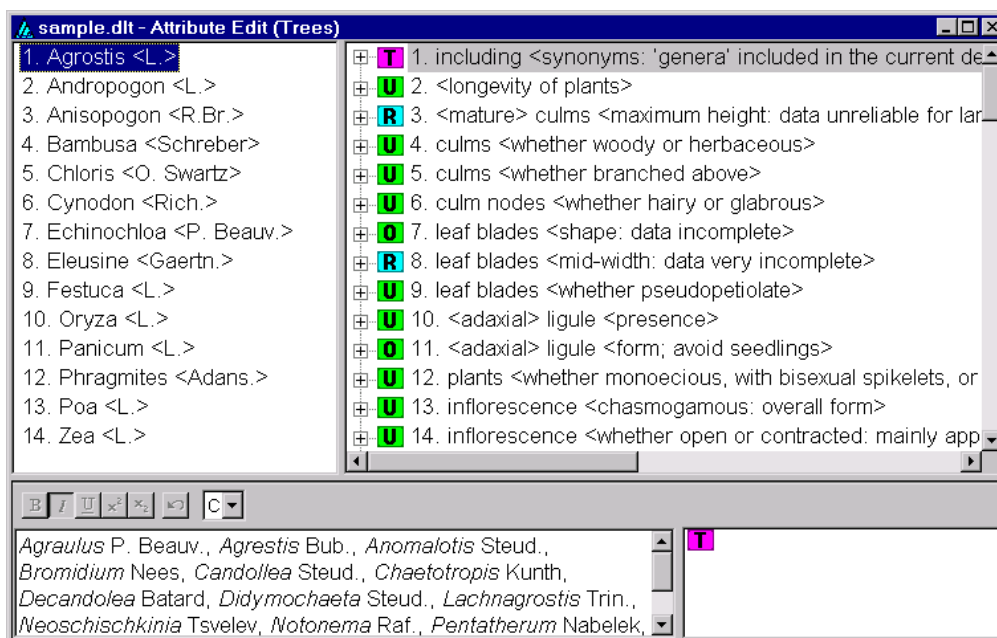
sample.dlt - Attribute Edit (Trees)

1. Agrostis <L.>
2. Andropogon <L.>
3. Anisopogon <R.Br.>
4. Bambusa <Schreber>
5. Chloris <O. Swartz>
6. Cynodon <Rich.>
7. Echinochloa <P. Beauv.>
8. Eleusine <Gaertn.>
9. Festuca <L.>
10. Oryza <L.>
11. Panicum <L.>
12. Phragmites <Adans.>
13. Poa <L.>
14. Zea <L.>

T 1. including <synonyms: 'genera' included in the current de
U 2. <longevity of plants>
R 3. <mature> culms <maximum height: data unreliable for lar
U 4. culms <whether woody or herbaceous>
U 5. culms <whether branched above>
U 6. culm nodes <whether hairy or glabrous>
O 7. leaf blades <shape: data incomplete>
R 8. leaf blades <mid-width: data very incomplete>
U 9. leaf blades <whether pseudopetiolate>
U 10. <adaxial> ligule <presence>
O 11. <adaxial> ligule <form; avoid seedlings>
U 12. plants <whether monoecious, with bisexual spikelets, or
U 13. inflorescence <chasmogamous: overall form>
U 14. inflorescence <whether open or contracted: mainly app

B I U $x^2$ $x_2$ C

Agraulus P. Beauv., Agrestis Bub., Anomalotis Steud., Bromidium Nees, Candollea Steud., Chaetotropis Kunth, Decandolea Batard, Didymochaeta Steud., Lachnagrostis Trin., Neoschischkinia Tsvelev, Notonema Raf., Pentatherum Nabelek,

T